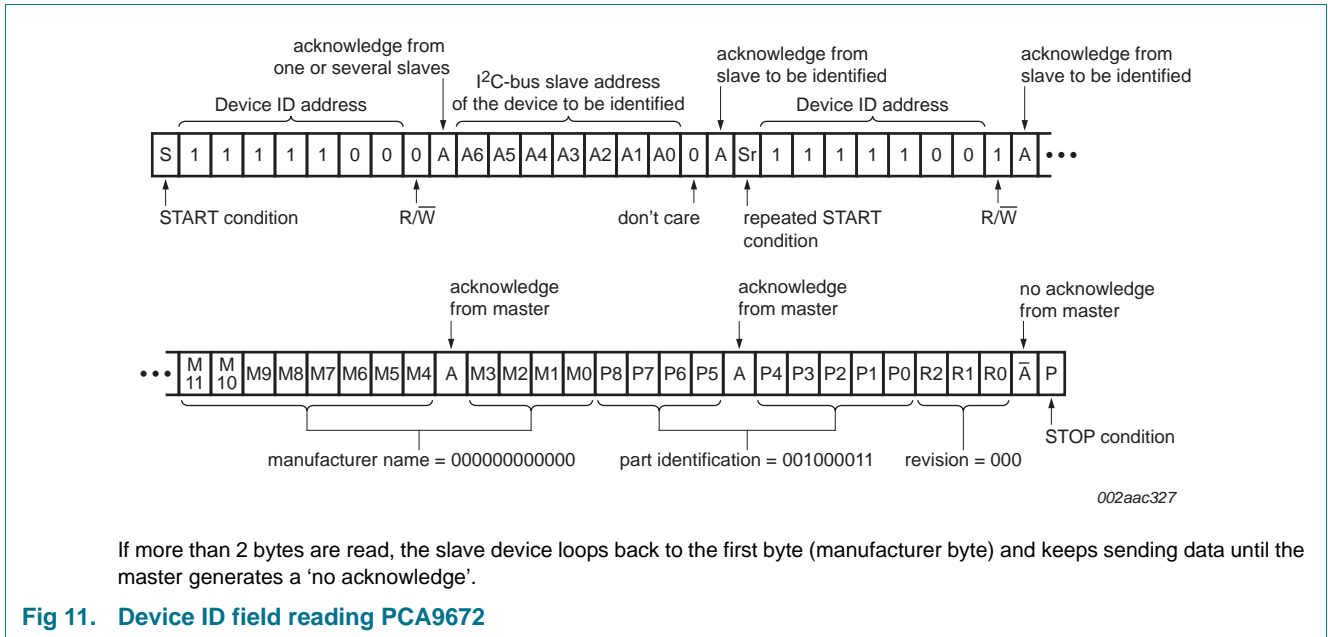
acknowledge from one or several slaves

Device ID address

$I^2C$-bus slave address of the device to be identified

acknowledge from slave to be identified

Device ID address

acknowledge from slave to be identified

| S | 1 | 1 | 1 | 1 | 1 | 0 | 0 | 0 | A | A6 | A5 | A4 | A3 | A2 | A1 | A0 | 0 | A | Sr | 1 | 1 | 1 | 1 | 1 | 0 | 0 | 1 | A | ••• |
|---|---|---|---|---|---|---|---|---|---|---|---|---|---|---|---|---|---|---|---|---|---|---|---|---|---|---|---|---|---|

START condition

$R/\overline{W}$

don't care

repeated START condition

$R/\overline{W}$

acknowledge from master

acknowledge from master

no acknowledge from master

| ••• | M 11 | M 10 | M9 | M8 | M7 | M6 | M5 | M4 | A | M3 | M2 | M1 | M0 | P8 | P7 | P6 | P5 | A | P4 | P3 | P2 | P1 | P0 | R2 | R1 | R0 | $\overline{A}$ | P |
|---|---|---|---|---|---|---|---|---|---|---|---|---|---|---|---|---|---|---|---|---|---|---|---|---|---|---|---|---|

manufacturer name = 000000000000

part identification = 001000011

revision = 000

STOP condition

002aac327

If more than 2 bytes are read, the slave device loops back to the first byte (manufacturer byte) and keeps sending data until the master generates a 'no acknowledge'.

Fig 11. Device ID field reading PCA9672